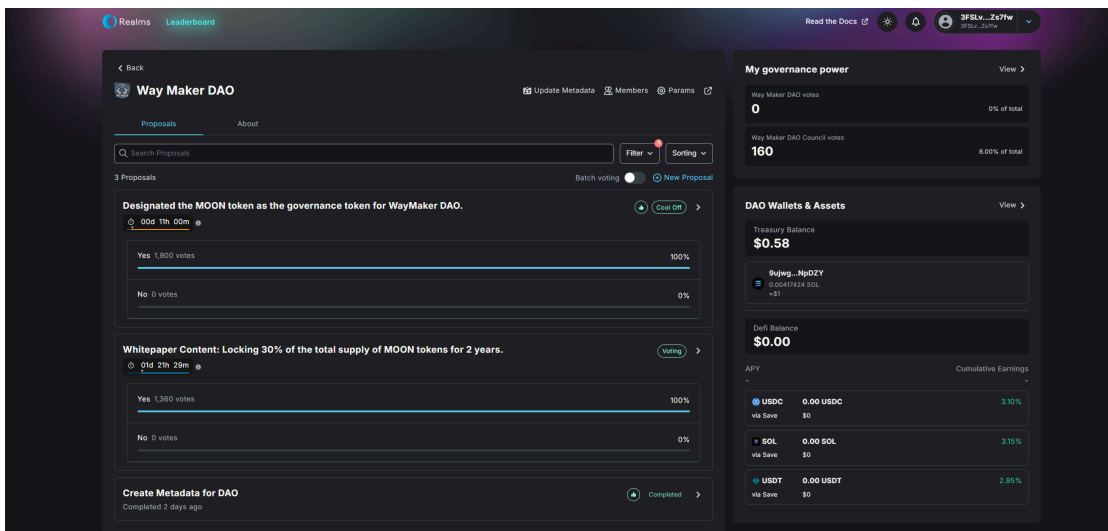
Realms Leaderboard

Read the Docs

3FSLv...Zs7fw
3FSLv...Zs7fw

< Back

Way Maker DAO

Update Metadata Members Params

Proposals About

Search Proposals

Filter Sorting

3 Proposals

Batch voting New Proposal

Designated the MOON token as the governance token for WayMaker DAO.

Cool Off

00d 11h 00m

Yes 1,900 votes 100%

No 0 votes 0%

Whitepaper Content: Locking 30% of the total supply of MOON tokens for 2 years.

Voting

01d 21h 29m

Yes 1,360 votes 100%

No 0 votes 0%

Create Metadata for DAO

Completed

Completed 2 days ago

My governance power

View >

Way Maker DAO votes

0

0% of total

Way Maker DAO Council votes

160

8.00% of total

DAO Wallets & Assets

View >

Treasury Balance

$0.58

9ujwg...NpDZY
0.00417424 SOL
≈$1

Defi Balance

$0.00

APY

Cumulative Earnings

-

-

USDC 0.00 USDC 3.10%
via Save $0

SOL 0.00 SOL 3.15%
via Save $0

USDT 0.00 USDT 2.95%
via Save $0